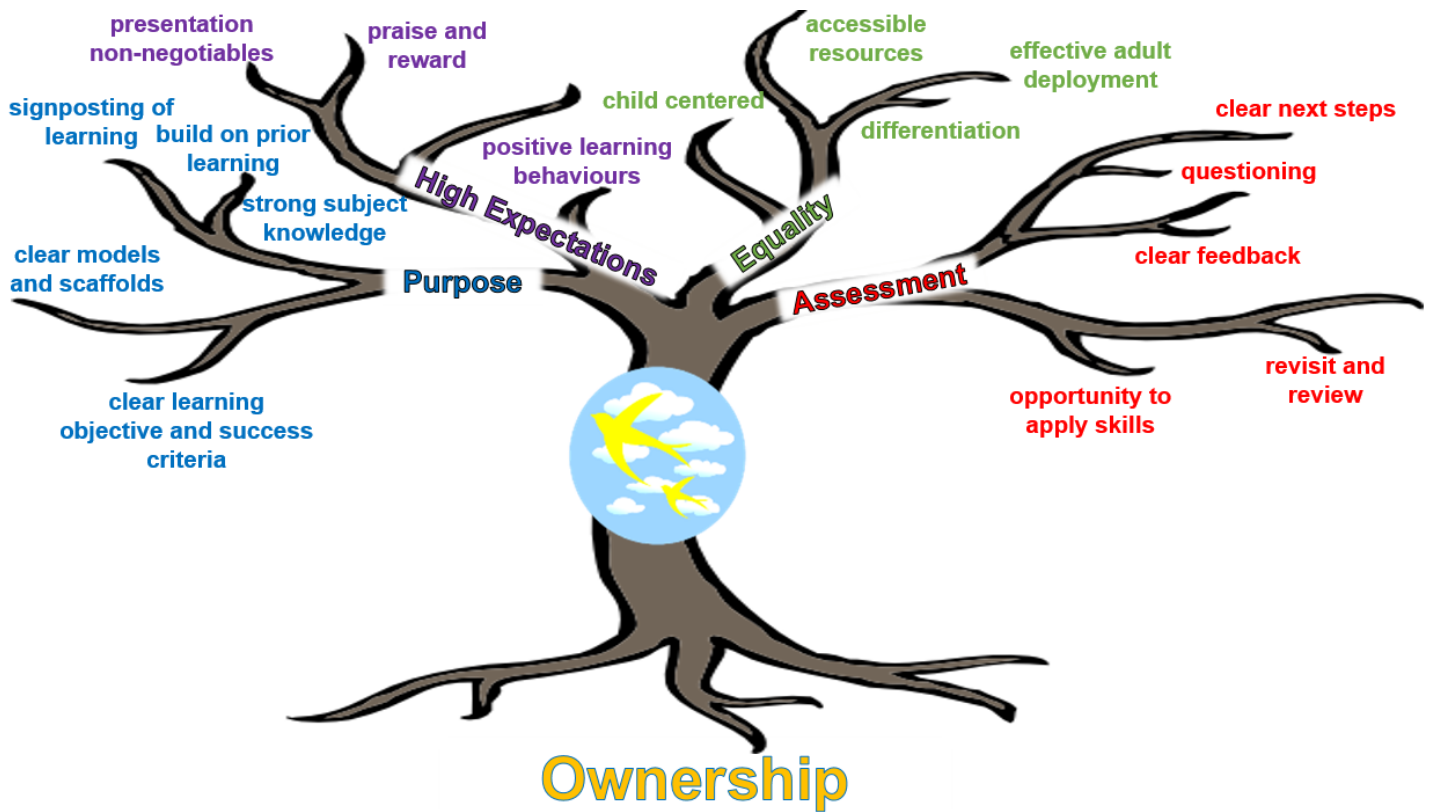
presentation non-negotiables

praise and reward

accessible resources

effective adult deployment

signposting of learning

build on prior learning

child centered

differentiation

clear next steps

positive learning behaviours

questioning

High Expectations

Equality

strong subject knowledge

clear models and scaffolds

clear feedback

Purpose

Assessment

revisit and review

opportunity to apply skills

clear learning objective and success criteria

Ownership